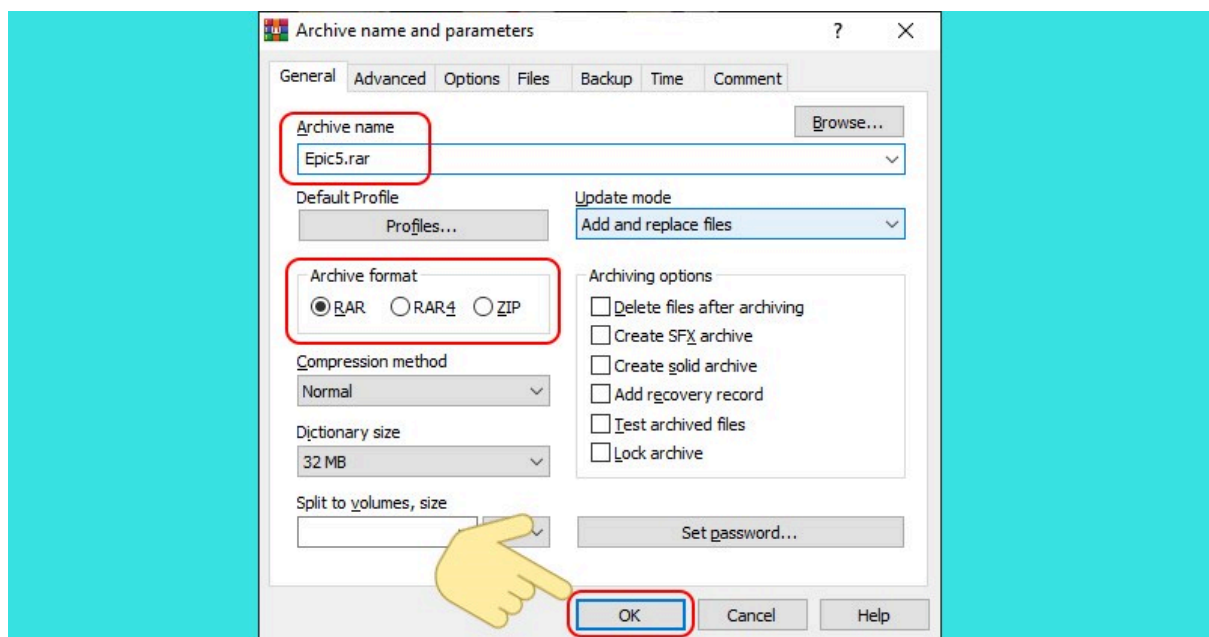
Archive name and parameters ? X

General Advanced Options Files Backup Time Comment

Archive name
Browse...
Epic5.rar

Default Profile
Profiles...

Update mode
Add and replace files

Archive format
RAR RAR4 ZIP

Archiving options
Delete files after archiving
Create SFX archive
Create solid archive
Add recovery record
Test archived files
Lock archive

Compression method
Normal

Dictionary size
32 MB

Split to volumes, size

Set password...

OK Cancel Help